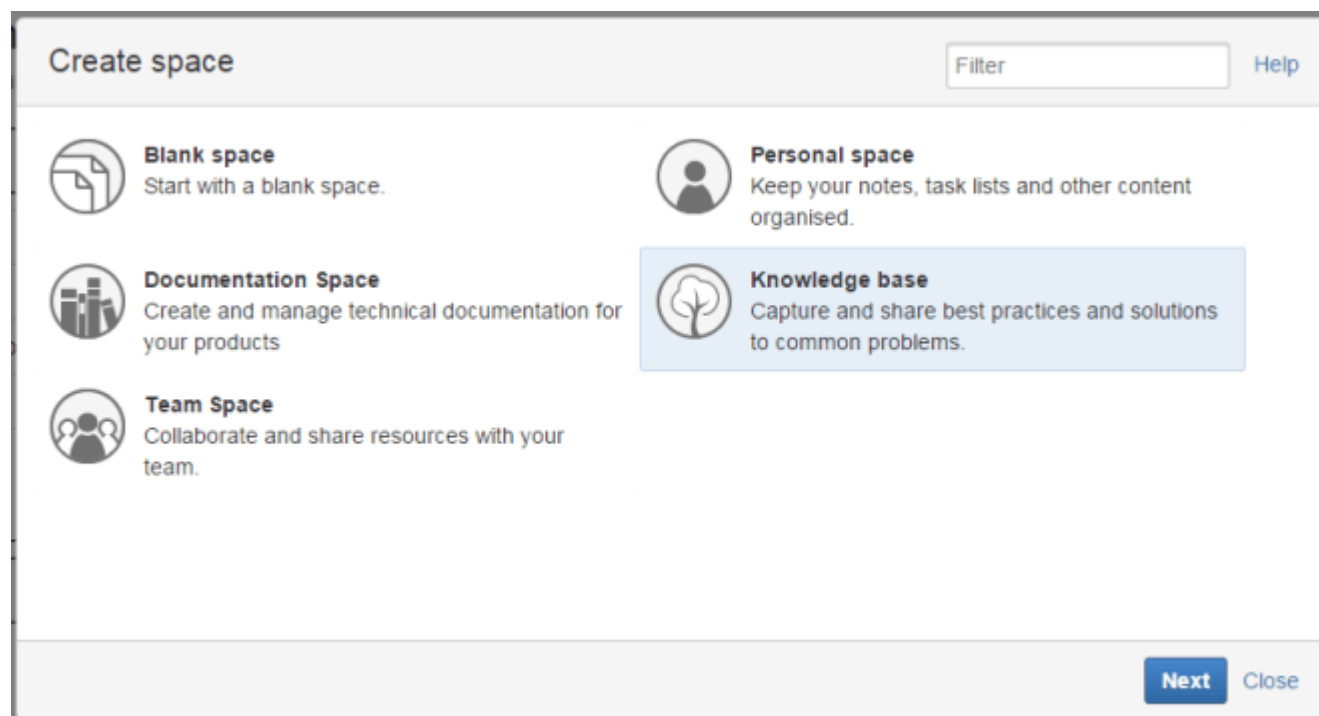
Create space

Filter

Help

Blank space
Start with a blank space.

Personal space
Keep your notes, task lists and other content organised.

Documentation Space
Create and manage technical documentation for your products

Knowledge base
Capture and share best practices and solutions to common problems.

Team Space
Collaborate and share resources with your team.

Next

Close